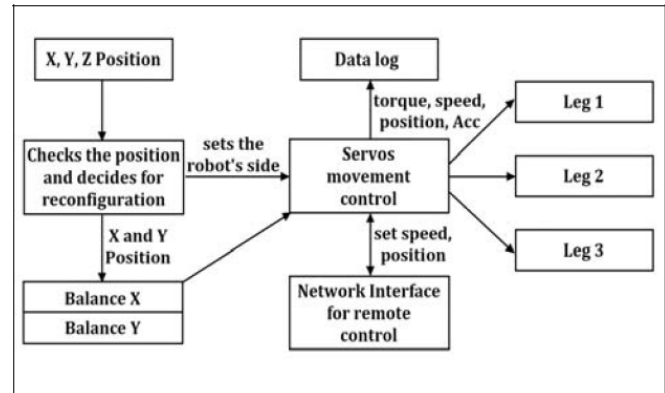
X, Y, Z Position

Checks the position and decides for reconfiguration

sets the robot's side

X and Y Position

Balance X

Balance Y

Data log

torque, speed, position, Acc

Servos movement control

set speed, position

Network Interface for remote control

Leg 1

Leg 2

Leg 3